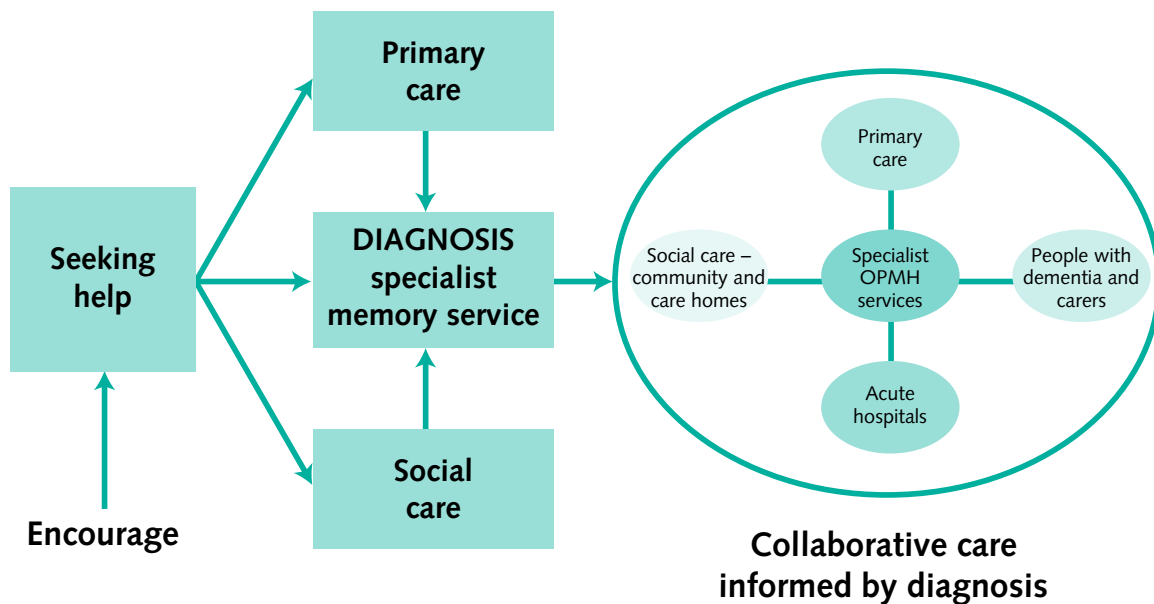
Seeking help

Encourage

Primary care

DIAGNOSIS specialist memory service

Social care

Primary care

Social care – community and care homes

Specialist OPMH services

People with dementia and carers

Acute hospitals

Collaborative care informed by diagnosis